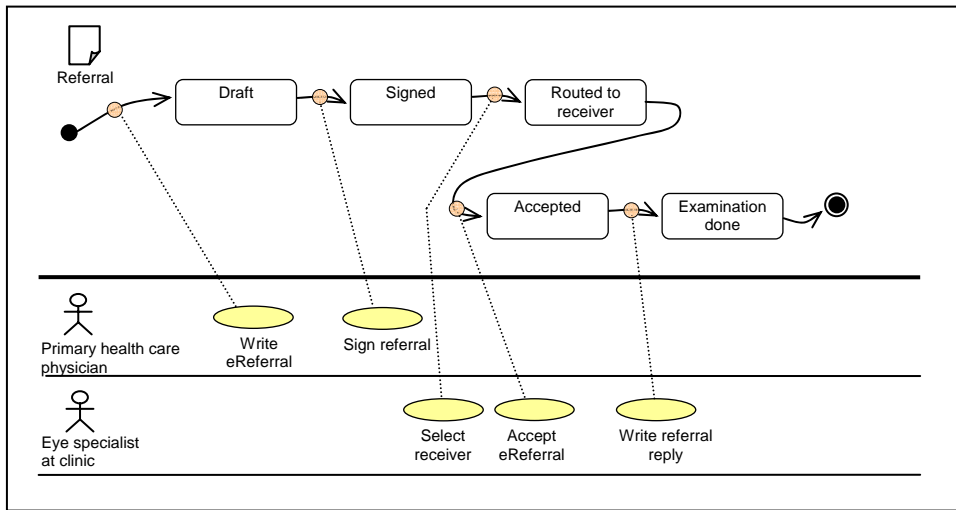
Referral

Draft

Signed

Routed to receiver

Accepted

Examination done

Primary health care physician

Write eReferral

Sign referral

Eye specialist at clinic

Select receiver

Accept eReferral

Write referral reply